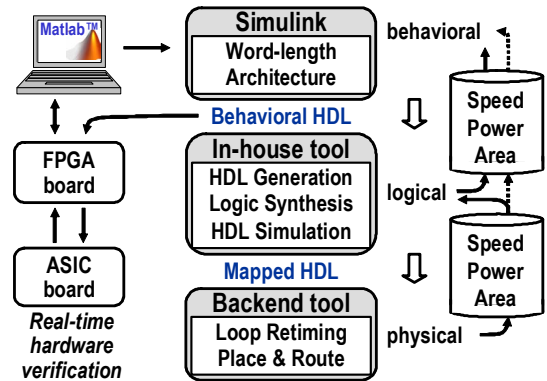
Matlab™

Simulink
Word-length
Architecture

behavioral

Behavioral HDL

Speed
Power
Area

FPGA
board

In-house tool
HDL Generation
Logic Synthesis
HDL Simulation

logical

Speed
Power
Area

ASIC
board

Mapped HDL

Backend tool
Loop Retiming
Place & Route

physical

Real-time
hardware
verification